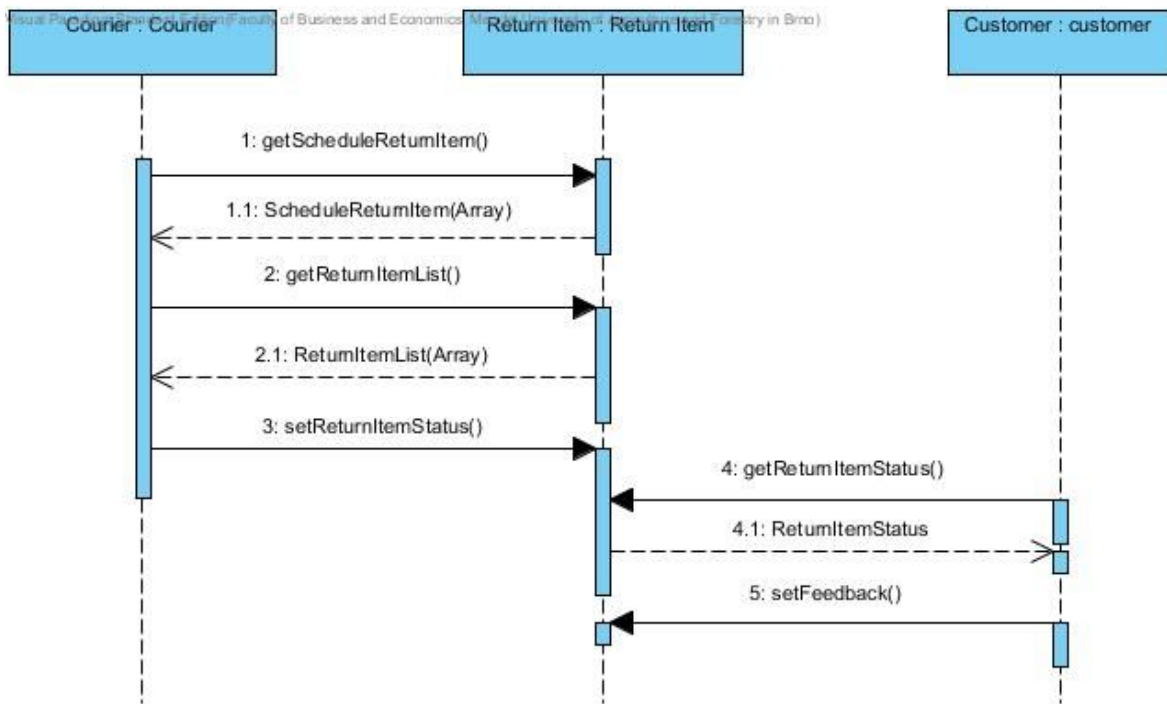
Visual Paradigm Standard Edition(Faculty of Business and Economics, Mendel University in Brno, Agriculture and Forestry in Brno)

Courier : Courier

Return Item : Return Item

Customer : customer

1: getScheduleReturnItem()

1.1: ScheduleReturnItem(Array)

2: getReturnItemList()

2.1: ReturnItemList(Array)

3: setReturnItemStatus()

4: getReturnItemStatus()

4.1: ReturnItemStatus

5: setFeedback()